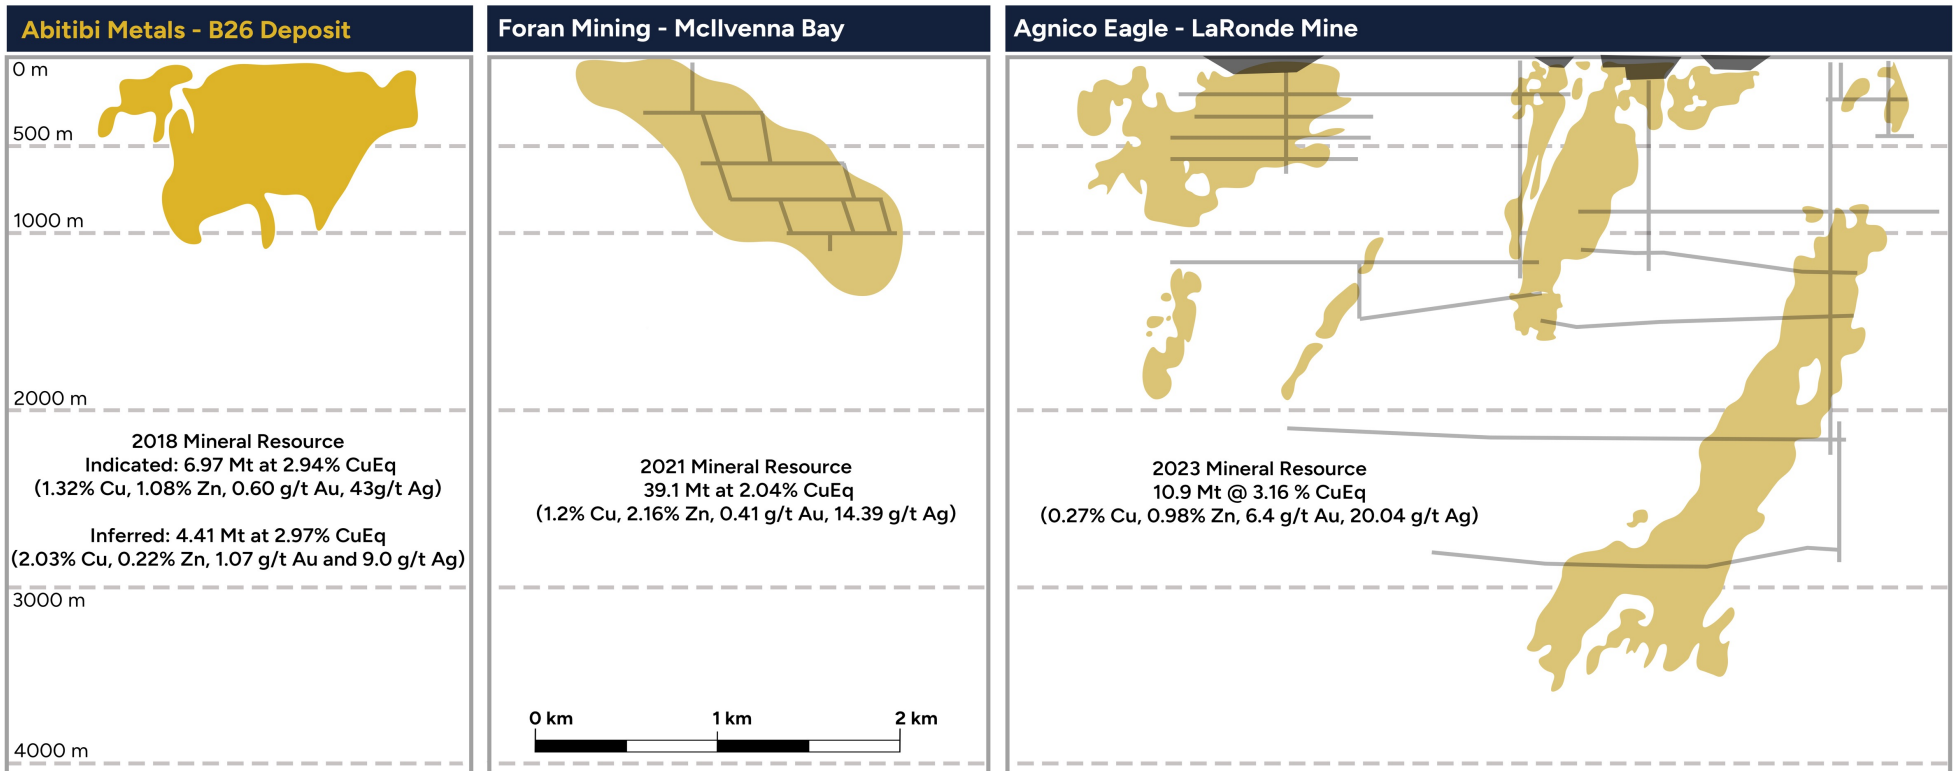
Abitibi Metals - B26 Deposit

0 m

500 m

1000 m

2000 m

2018 Mineral Resource
Indicated: 6.97 Mt at 2.94% CuEq
(1.32% Cu, 1.08% Zn, 0.60 g/t Au, 43g/t Ag)

Inferred: 4.41 Mt at 2.97% CuEq
(2.03% Cu, 0.22% Zn, 1.07 g/t Au and 9.0 g/t Ag)

3000 m

4000 m

Foran Mining - McIlvenna Bay

2021 Mineral Resource
39.1 Mt at 2.04% CuEq
(1.2% Cu, 2.16% Zn, 0.41 g/t Au, 14.39 g/t Ag)

0 km 1 km 2 km

Agnico Eagle - LaRonde Mine

2023 Mineral Resource
10.9 Mt @ 3.16 % CuEq
(0.27% Cu, 0.98% Zn, 6.4 g/t Au, 20.04 g/t Ag)